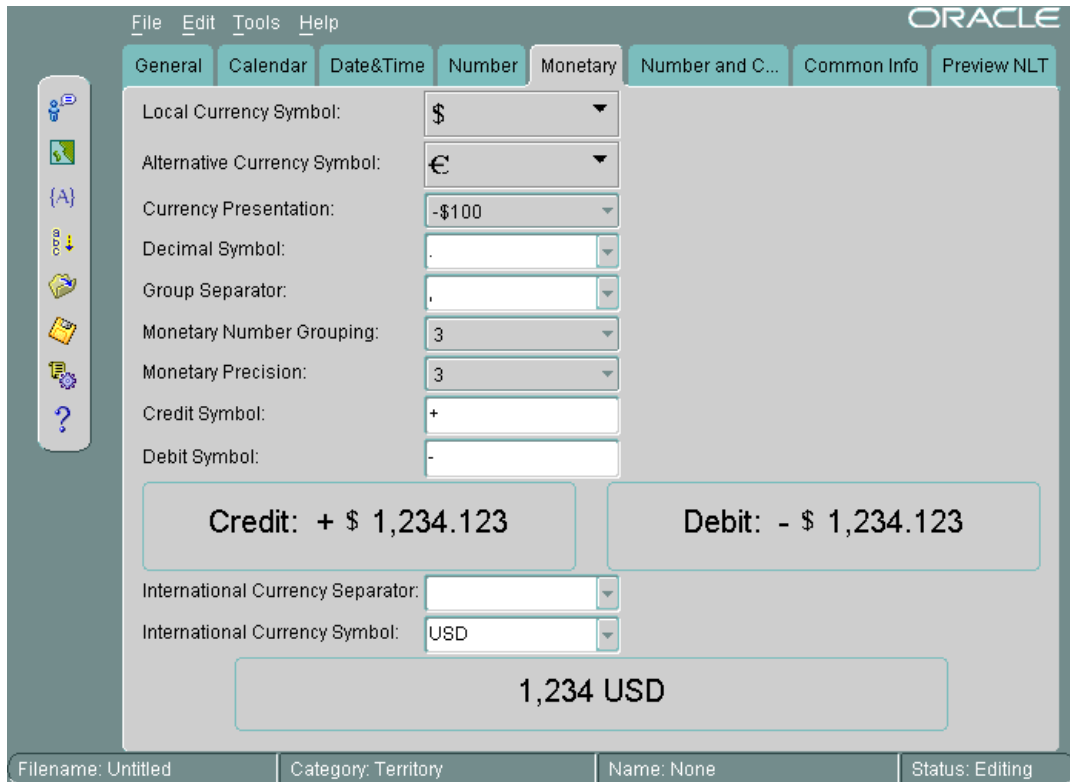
File Edit Tools Help

ORACLE

General | Calendar | Date&Time | Number | Monetary | Number and C... | Common Info | Preview NLT

{A}

?

Local Currency Symbol: $

Alternative Currency Symbol: €

Currency Presentation: -$100

Decimal Symbol: .

Group Separator: ,

Monetary Number Grouping: 3

Monetary Precision: 3

Credit Symbol: +

Debit Symbol: -

Credit: + $ 1,234.123

Debit: - $ 1,234.123

International Currency Separator:

International Currency Symbol: USD

1,234 USD

Filename: Untitled | Category: Territory | Name: None | Status: Editing